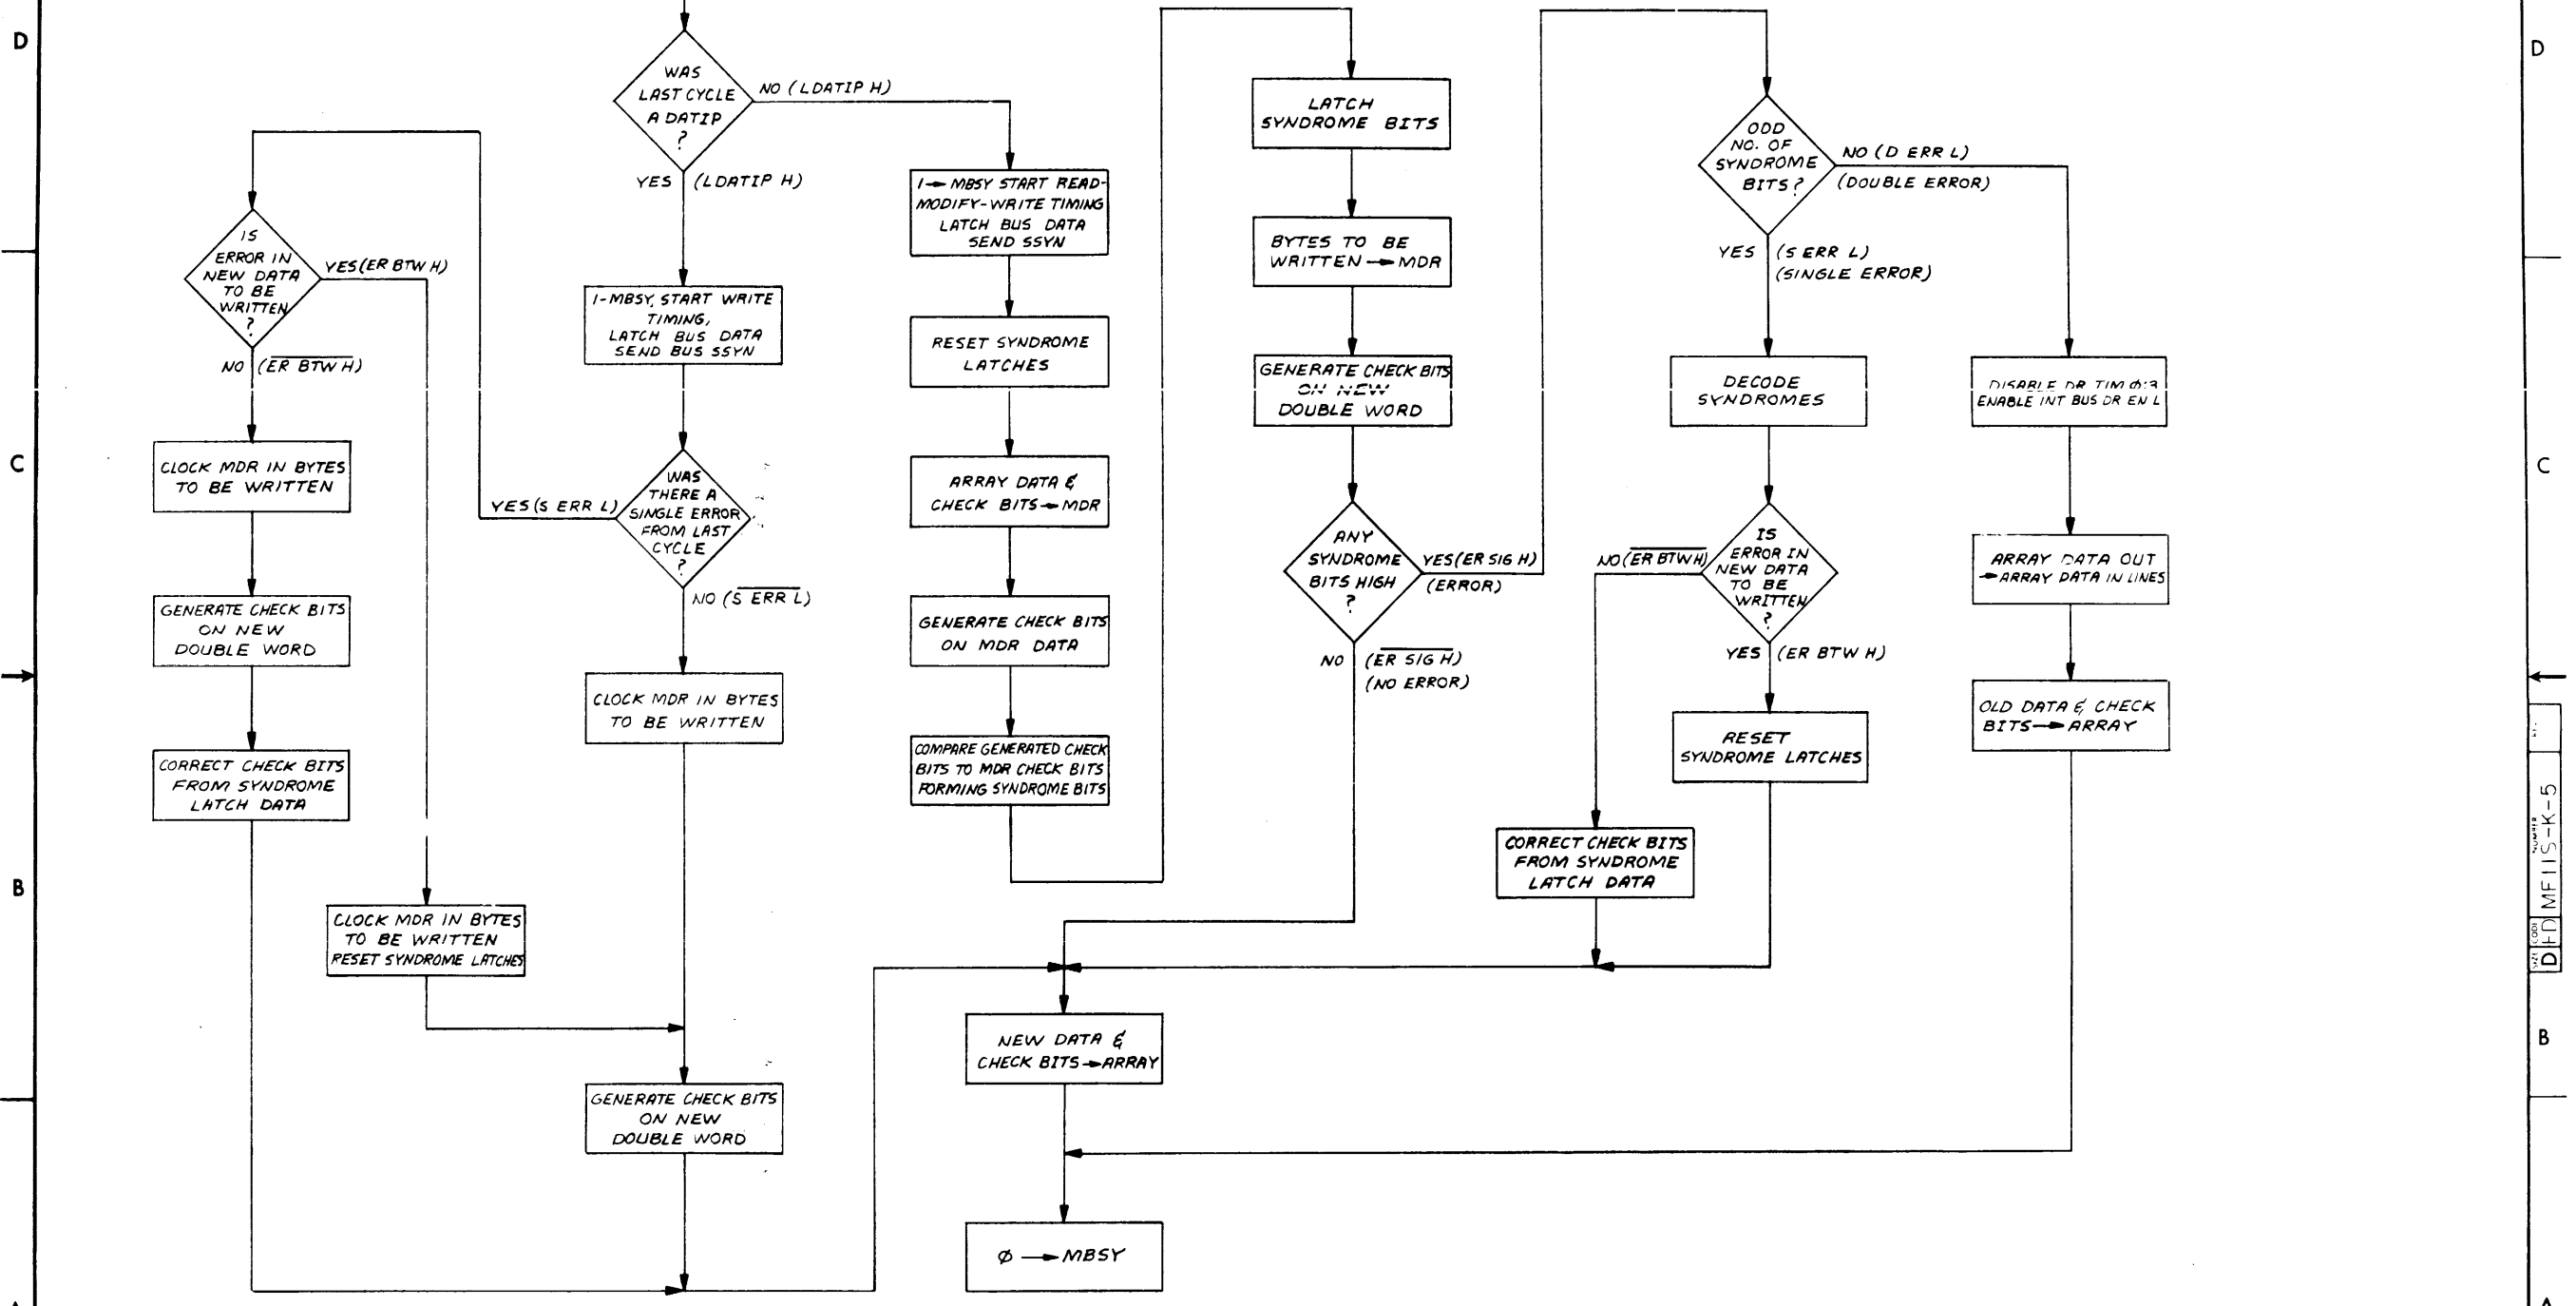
D

C

B

A

D

C

B

A

WAS LAST CYCLE A DATIP ?

NO (LDATIP H)

YES (LDATIP H)

1→MBSY START READ-MODIFY-WRITE TIMING LATCH BUS DATA SEND SSYN

IS ERROR IN NEW DATA TO BE WRITTEN ?

YES(ER BTW H)

NO ($\overline{ER BTW H}$)

1-MBSY, START WRITE TIMING, LATCH BUS DATA SEND BUS SSYN

RESET SYNDROME LATCHES

CLOCK MDR IN BYTES TO BE WRITTEN

WAS THERE A SINGLE ERROR FROM LAST CYCLE ?

YES(S ERR L)

NO ($\overline{S ERR L}$)

ARRAY DATA & CHECK BITS→MDR

GENERATE CHECK BITS ON NEW DOUBLE WORD

GENERATE CHECK BITS ON MDR DATA

CLOCK MDR IN BYTES TO BE WRITTEN

CORRECT CHECK BITS FROM SYNDROME LATCH DATA

COMPARE GENERATED CHECK BITS TO MDR CHECK BITS FORMING SYNDROME BITS

CLOCK MDR IN BYTES TO BE WRITTEN RESET SYNDROME LATCHES

GENERATE CHECK BITS ON NEW DOUBLE WORD

LATCH SYNDROME BITS

BYTES TO BE WRITTEN→MDR

GENERATE CHECK BITS ON NEW DOUBLE WORD

ANY SYNDROME BITS HIGH ?

YES(ER SIG H) (ERROR)

NO ($\overline{ER SIG H}$) (NO ERROR)

NEW DATA & CHECK BITS→ARRAY

$\phi$→MBSY

ODD NO. OF SYNDROME BITS ?

NO (D ERR L) (DOUBLE ERROR)

YES (S ERR L) (SINGLE ERROR)

DECODE SYNDROMES

IS ERROR IN NEW DATA TO BE WRITTEN ?

NO($\overline{ER BTW H}$)

YES (ER BTW H)

RESET SYNDROME LATCHES

CORRECT CHECK BITS FROM SYNDROME LATCH DATA

DISABLE DR TIM $\phi$:3 ENABLE INT BUS DR EN L

ARRAY DATA OUT →ARRAY DATA IN LINES

OLD DATA & CHECK BITS→ARRAY

D FD MF11S-K-5